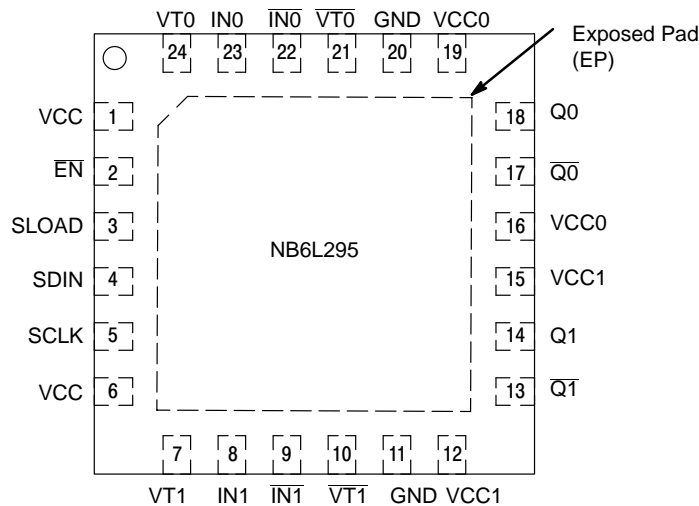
VT0 IN0 $\overline{IN0}$ $\overline{VT0}$ GND VCC0

24 23 22 21 20 19

Exposed Pad (EP)

VCC 1

$\overline{EN}$ 2

SLOAD 3

SDIN 4

SCLK 5

VCC 6

18 Q0

17 $\overline{Q0}$

16 VCC0

15 VCC1

14 Q1

13 $\overline{Q1}$

NB6L295

7 8 9 10 11 12

VT1 IN1 $\overline{IN1}$ $\overline{VT1}$ GND VCC1